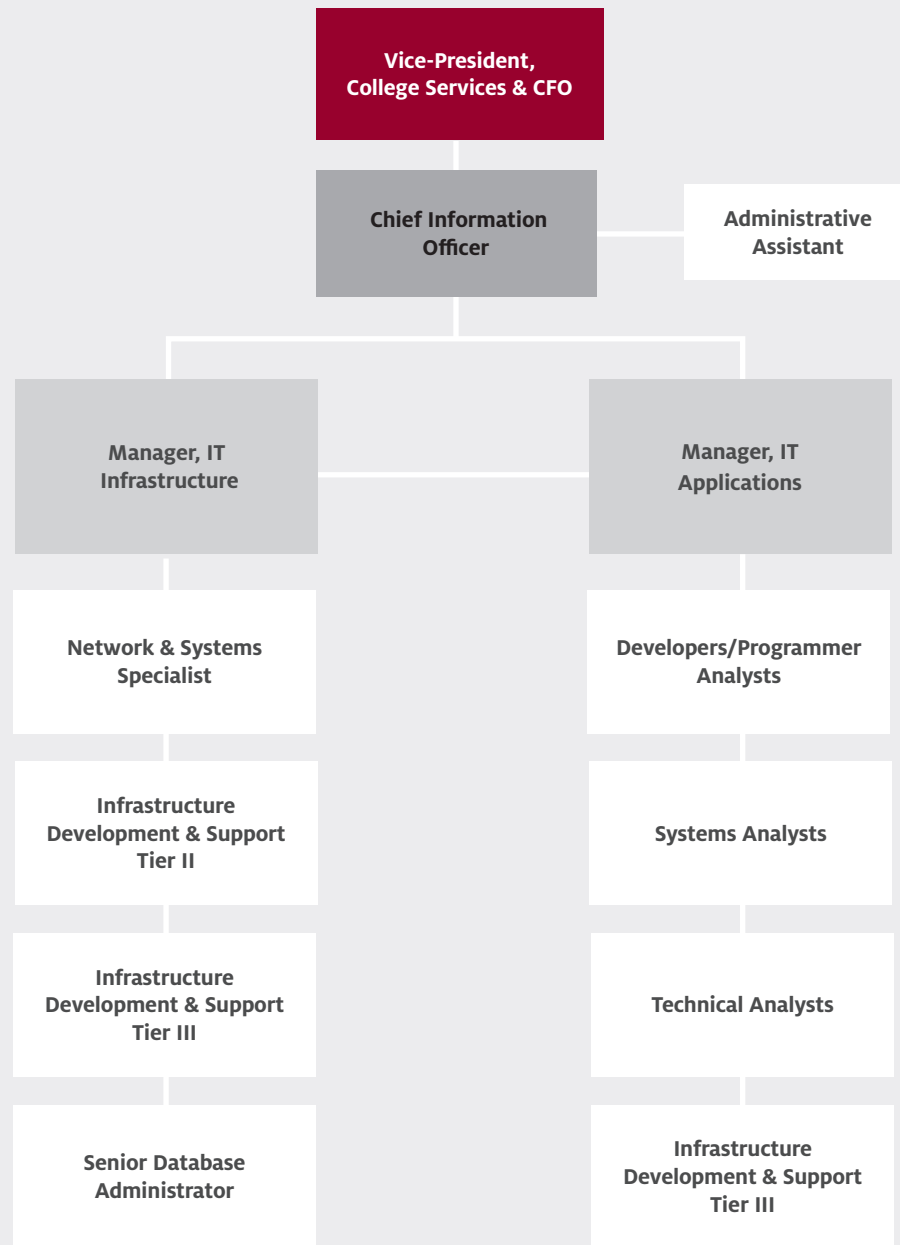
Vice-President, College Services & CFO

Chief Information Officer

Administrative Assistant

Manager, IT Infrastructure

Manager, IT Applications

Network & Systems Specialist

Infrastructure Development & Support Tier II

Infrastructure Development & Support Tier III

Senior Database Administrator

Developers/Programmer Analysts

Systems Analysts

Technical Analysts

Infrastructure Development & Support Tier III